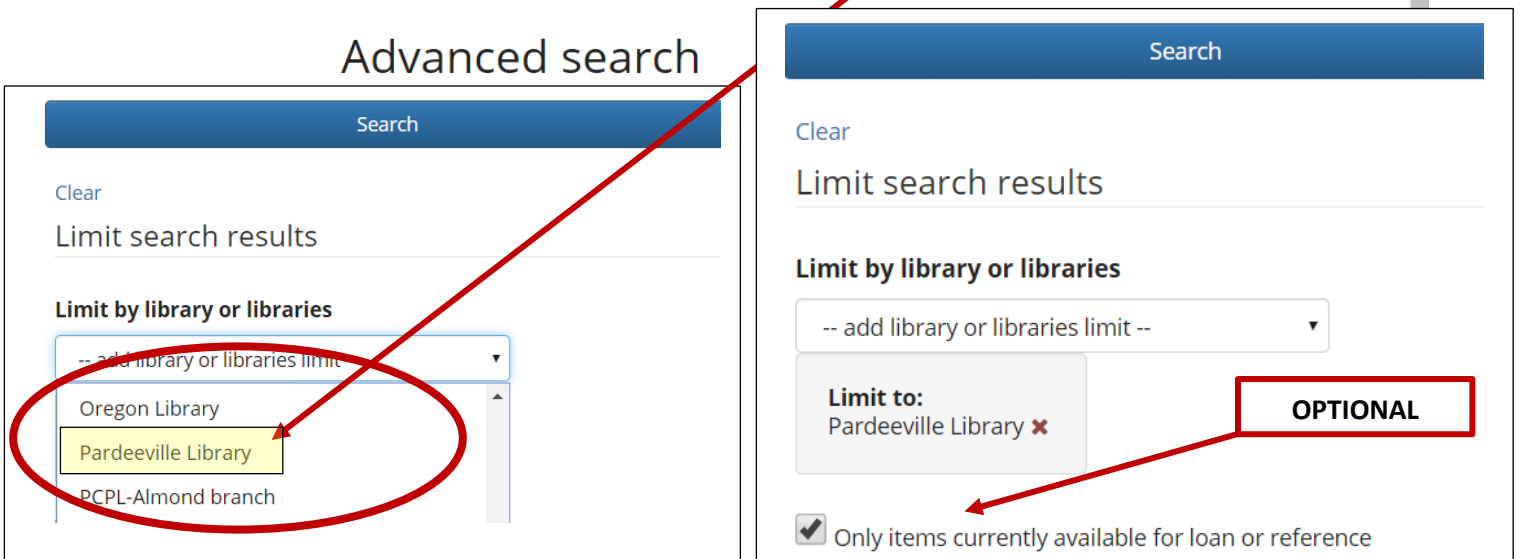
Advanced search

Search

Clear

Limit search results

Limit by library or libraries

-- add library or libraries limit --

Oregon Library

Pardeeville Library

PCPL-Almond branch

Search

Clear

Limit search results

Limit by library or libraries

-- add library or libraries limit --

Limit to:
Pardeeville Library ✖

OPTIONAL

Only items currently available for loan or reference